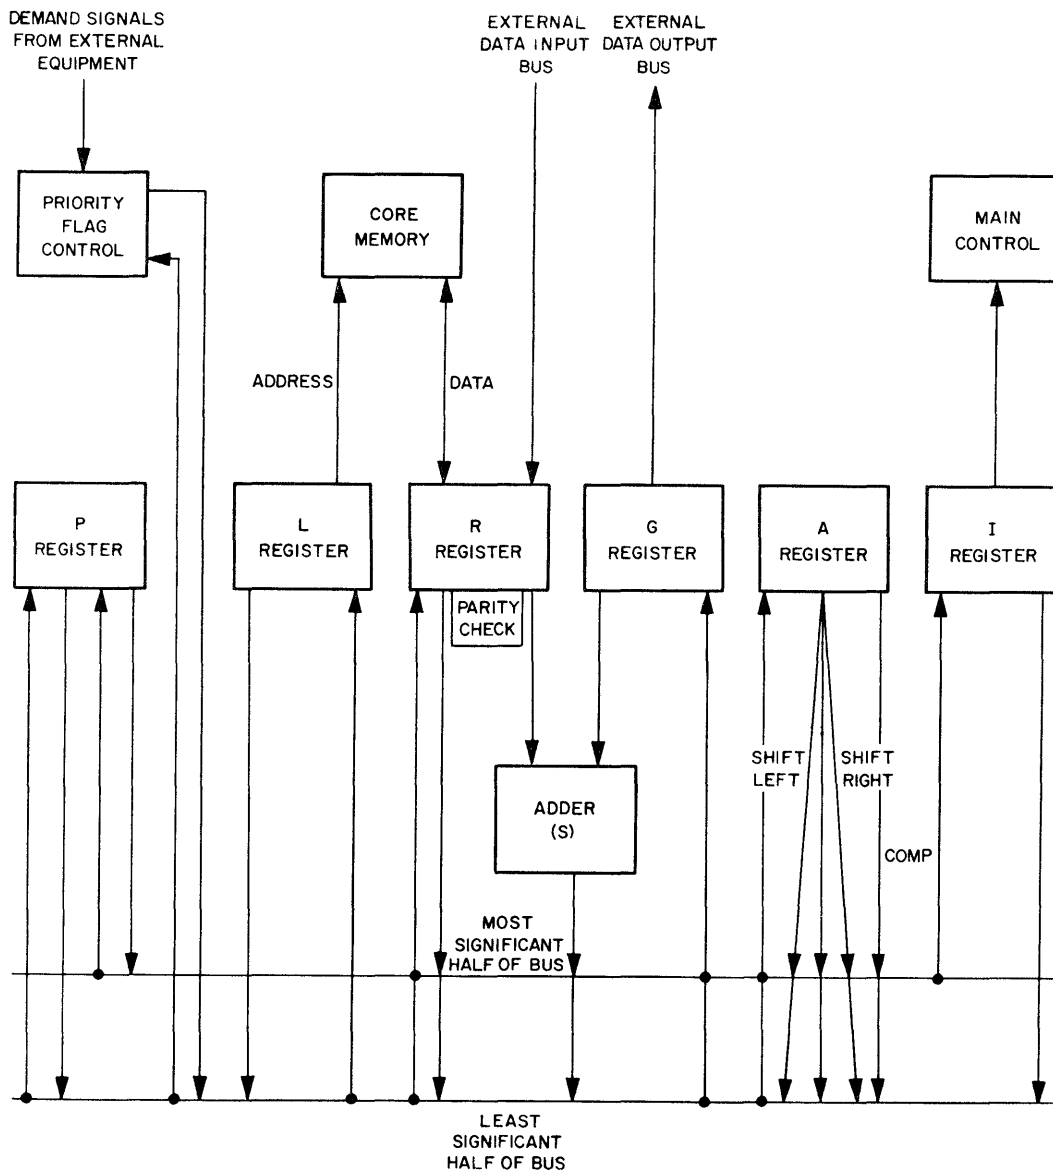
DEMAND SIGNALS FROM EXTERNAL EQUIPMENT

EXTERNAL DATA INPUT BUS

EXTERNAL DATA OUTPUT BUS

PRIORITY FLAG CONTROL

CORE MEMORY

MAIN CONTROL

ADDRESS

DATA

P REGISTER

L REGISTER

R REGISTER

G REGISTER

A REGISTER

I REGISTER

PARITY CHECK

ADDER (S)

SHIFT LEFT

SHIFT RIGHT

COMP

MOST SIGNIFICANT HALF OF BUS

LEAST SIGNIFICANT HALF OF BUS